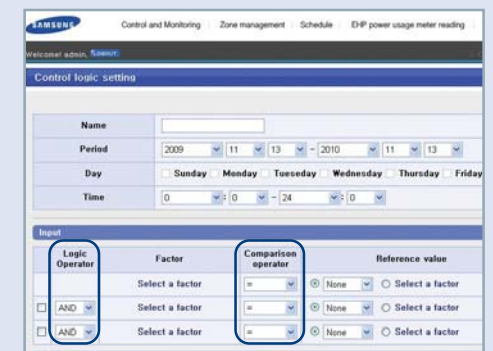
SAMSUNG

Control and Monitoring | Zone management | Schedule | EHP power usage meter reading

Welcome! admin, Logout

Control logic setting

| Name | |
|---|---|
| Period | 2009 / 11 / 13 ~ 2010 / 11 / 13 |
| Day | Sunday Monday Tuesday Wednesday Thursday Friday |
| Time | 0 : 0 ~ 24 : 0 |

Input

| Logic Operator | Factor | Comparison operator | Reference value |
|---|---|---|---|
| | Select a factor | = | None Select a factor |
| AND | Select a factor | = | None Select a factor |
| AND | Select a factor | = | None Select a factor |